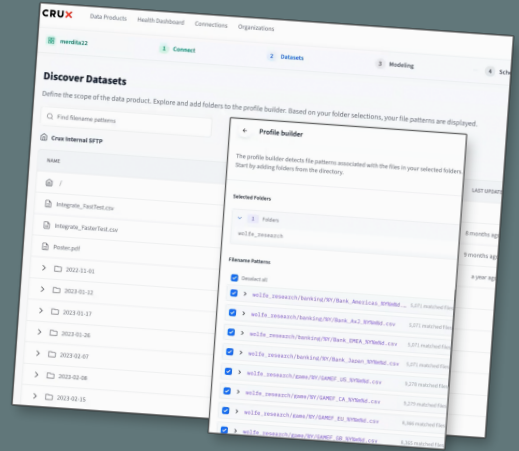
CRUX Data Products Health Dashboard Connections Organizations

merdita22

1 Connect 2 Datasets 3 Modeling 4 Sch

Discover Datasets

Define the scope of the data product. Explore and add folders to the profile builder. Based on your folder selections, your file patterns are displayed.

Find filename patterns

Crux Internal SFTP

NAME

/

Integrate_FastTest.csv

Integrate_FasterTest.csv

Poster.pdf

2022-11-01

2023-01-12

2023-01-17

2023-01-26

2023-02-07

2023-02-08

2023-02-15

LAST UPDATE

9 months ago

9 months ago

a year ago

Profile builder

The profile builder detects file patterns associated with the files in your selected folders. Start by adding folders from the directory.

Selected Folders

1 Folders

wolfe_research

Filename Patterns

Deselect all

wolfe_research/banking/NY/Bank_Americas_NYMMdd.csv 5,071 matched files

wolfe_research/banking/NY/Bank_Asi_NYMMdd.csv 5,071 matched files

wolfe_research/banking/NY/Bank_EMEA_NYMMdd.csv 5,071 matched files

wolfe_research/banking/NY/Bank_Japan_NYMMdd.csv 5,071 matched files

wolfe_research/gamo/NY/GAMOF_US_NYMMdd.csv 5,270 matched files

wolfe_research/gamo/NY/GAMOF_CA_NYMMdd.csv 5,270 matched files

wolfe_research/gamo/NY/GAMOF_EU_NYMMdd.csv 5,066 matched files

wolfe_research/gamo/NY/GAMOF_GB_NYMMdd.csv 5,165 matched files